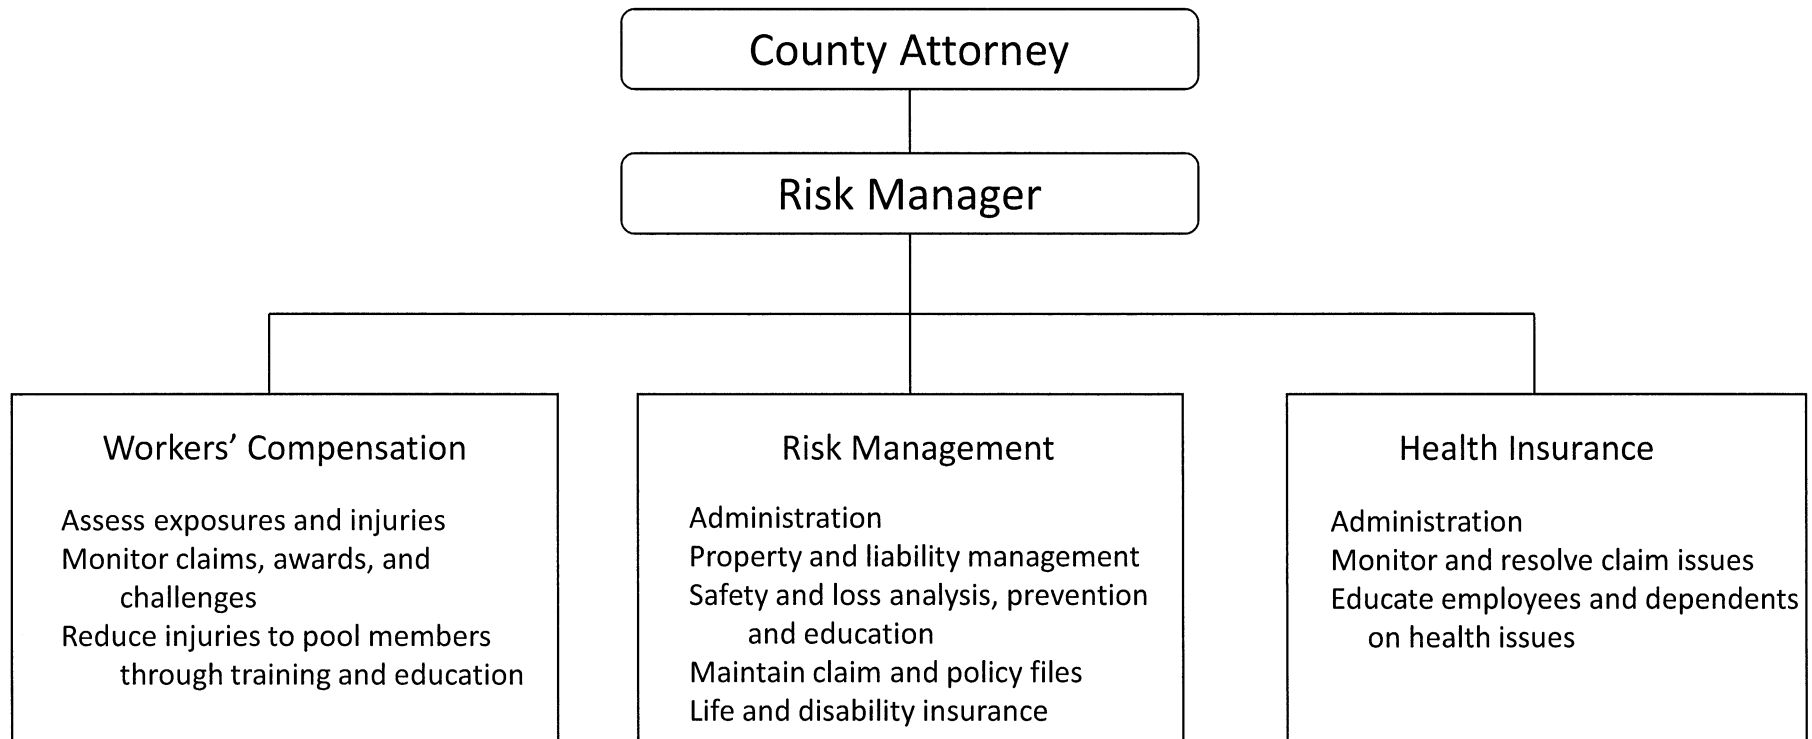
County Attorney

Risk Manager

Workers' Compensation

Assess exposures and injuries
Monitor claims, awards, and challenges
Reduce injuries to pool members through training and education

Risk Management

Administration
Property and liability management
Safety and loss analysis, prevention and education
Maintain claim and policy files
Life and disability insurance

Health Insurance

Administration
Monitor and resolve claim issues
Educate employees and dependents on health issues